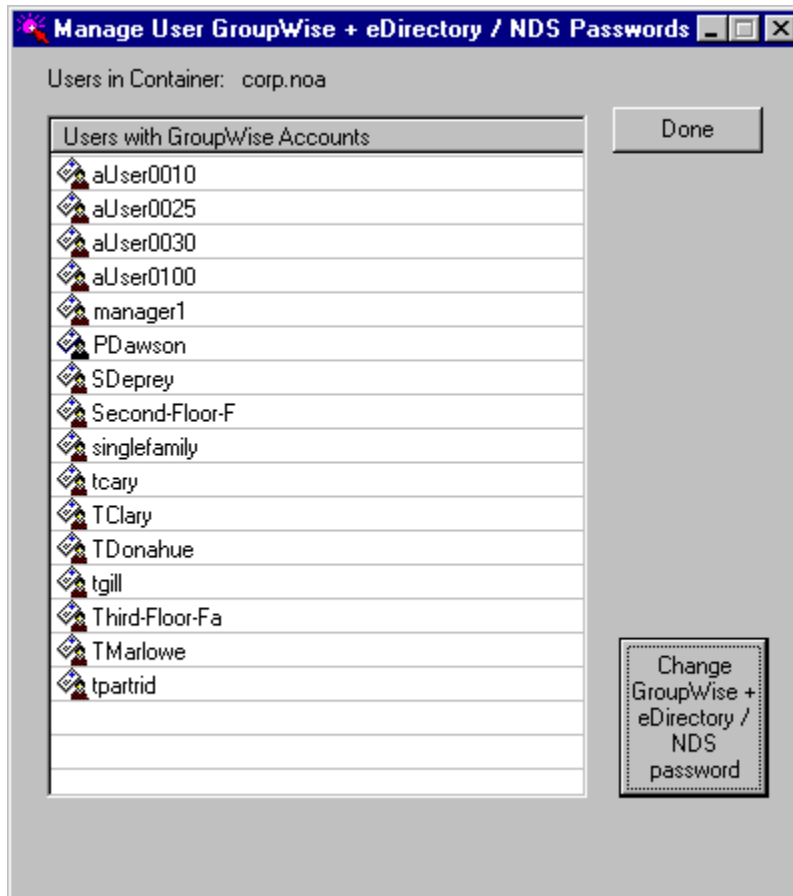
Manage User GroupWise + eDirectory / NDS Passwords

Users in Container: corp.noa

Done

| Users with GroupWise Accounts |
|---|
| aUser0010 |
| aUser0025 |
| aUser0030 |
| aUser0100 |
| manager1 |
| PDawson |
| SDeprey |
| Second-Floor-F |
| singlefamily |
| tcary |
| TClary |
| TDonahue |
| tgill |
| Third-Floor-Fa |
| TMarlowe |
| tpartrid |

Change GroupWise + eDirectory / NDS password